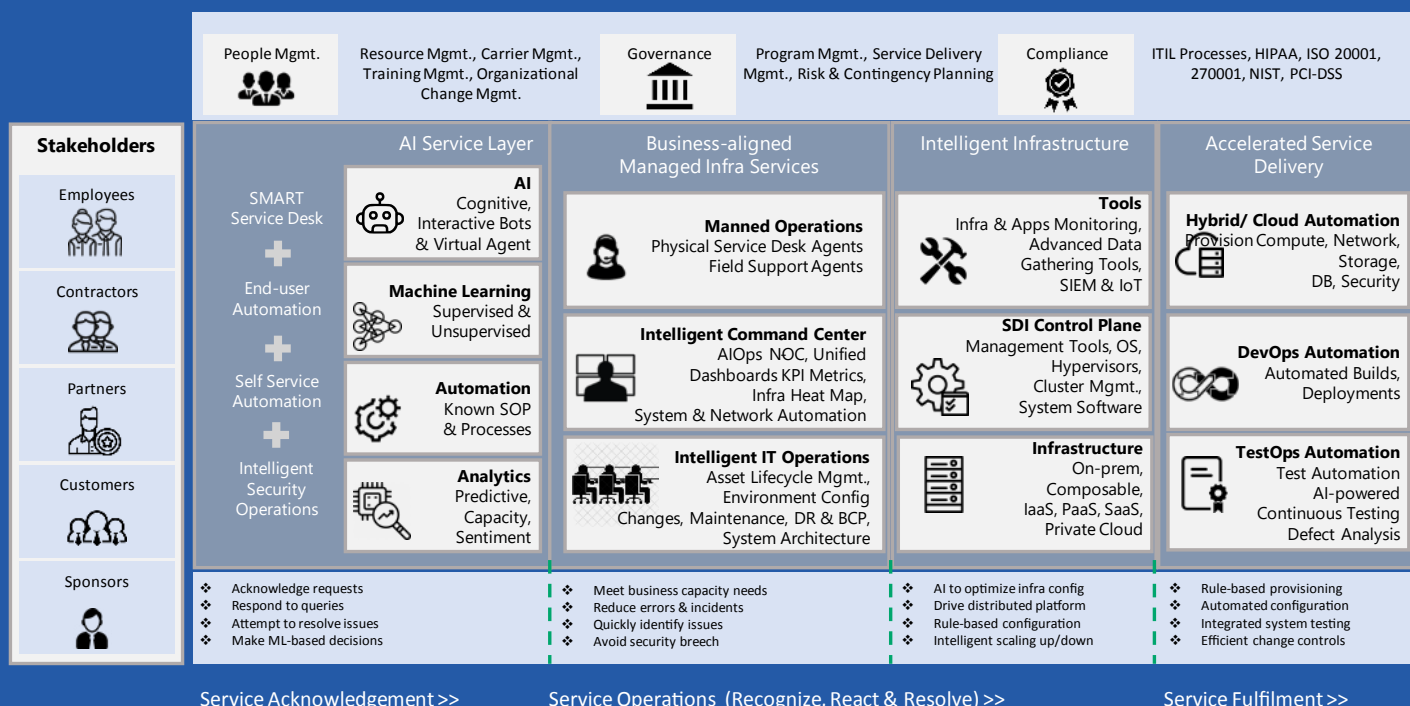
People Mgmt.

Resource Mgmt., Carrier Mgmt., Training Mgmt., Organizational Change Mgmt.

Governance

Program Mgmt., Service Delivery Mgmt., Risk & Contingency Planning

Compliance

ITIL Processes, HIPAA, ISO 20001, 270001, NIST, PCI-DSS

Stakeholders

Employees

Contractors

Partners

Customers

Sponsors

AI Service Layer

SMART Service Desk

End-user Automation

Self Service Automation

Intelligent Security Operations

AI
Cognitive, Interactive Bots & Virtual Agent

Machine Learning
Supervised & Unsupervised

Automation
Known SOP & Processes

Analytics
Predictive, Capacity, Sentiment

Business-aligned Managed Infra Services

Manned Operations
Physical Service Desk Agents
Field Support Agents

Intelligent Command Center
AIOps NOC, Unified Dashboards KPI Metrics, Infra Heat Map, System & Network Automation

Intelligent IT Operations
Asset Lifecycle Mgmt., Environment Config Changes, Maintenance, DR & BCP, System Architecture

Intelligent Infrastructure

Tools
Infra & Apps Monitoring, Advanced Data Gathering Tools, SIEM & IoT

SDI Control Plane
Management Tools, OS, Hypervisors, Cluster Mgmt., System Software

Infrastructure
On-prem, Composable, IaaS, PaaS, SaaS, Private Cloud

Accelerated Service Delivery

Hybrid/ Cloud Automation
Provision Compute, Network, Storage, DB, Security

DevOps Automation
Automated Builds, Deployments

TestOps Automation
Test Automation
AI-powered Continuous Testing
Defect Analysis

❖ Acknowledge requests
❖ Respond to queries
❖ Attempt to resolve issues
❖ Make ML-based decisions

❖ Meet business capacity needs
❖ Reduce errors & incidents
❖ Quickly identify issues
❖ Avoid security breech

❖ AI to optimize infra config
❖ Drive distributed platform
❖ Rule-based configuration
❖ Intelligent scaling up/down

❖ Rule-based provisioning
❖ Automated configuration
❖ Integrated system testing
❖ Efficient change controls

Service Acknowledgement >>

Service Operations (Recognize, React & Resolve) >>

Service Fulfilment >>